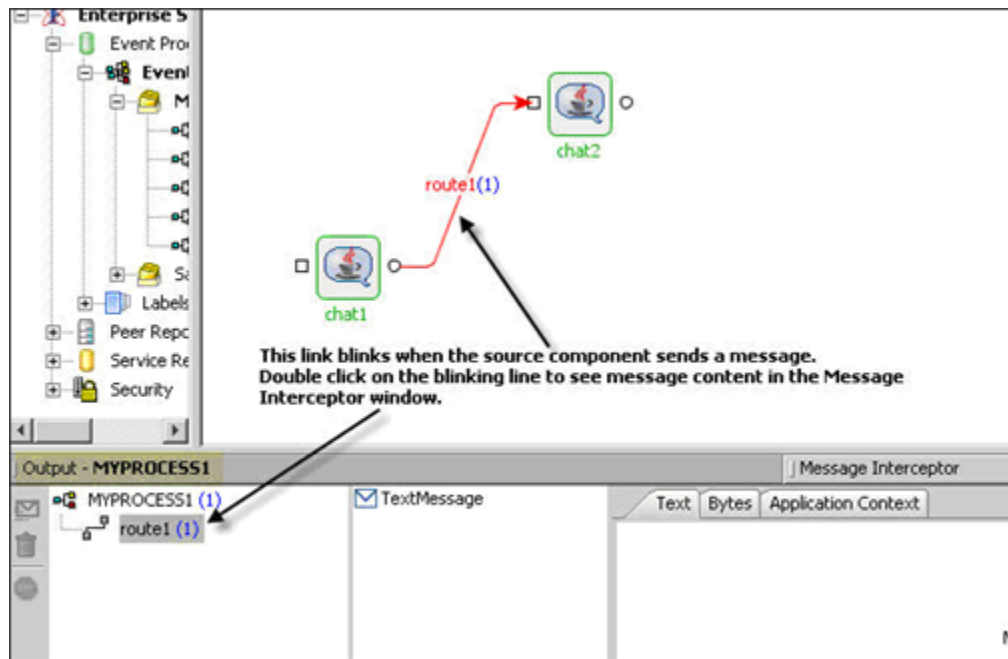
Enterprise S
Event Pro
Event
M
Sa
Labels
Peer Repo
Service Re
Security

route1(1)
chat2
chat1

This link blinks when the source component sends a message. Double click on the blinking line to see message content in the Message Interceptor window.

Output - MYPROCESS1
Message Interceptor
MYPROCESS1 (1)
route1 (1)
TextMessage
Text
Bytes
Application Context